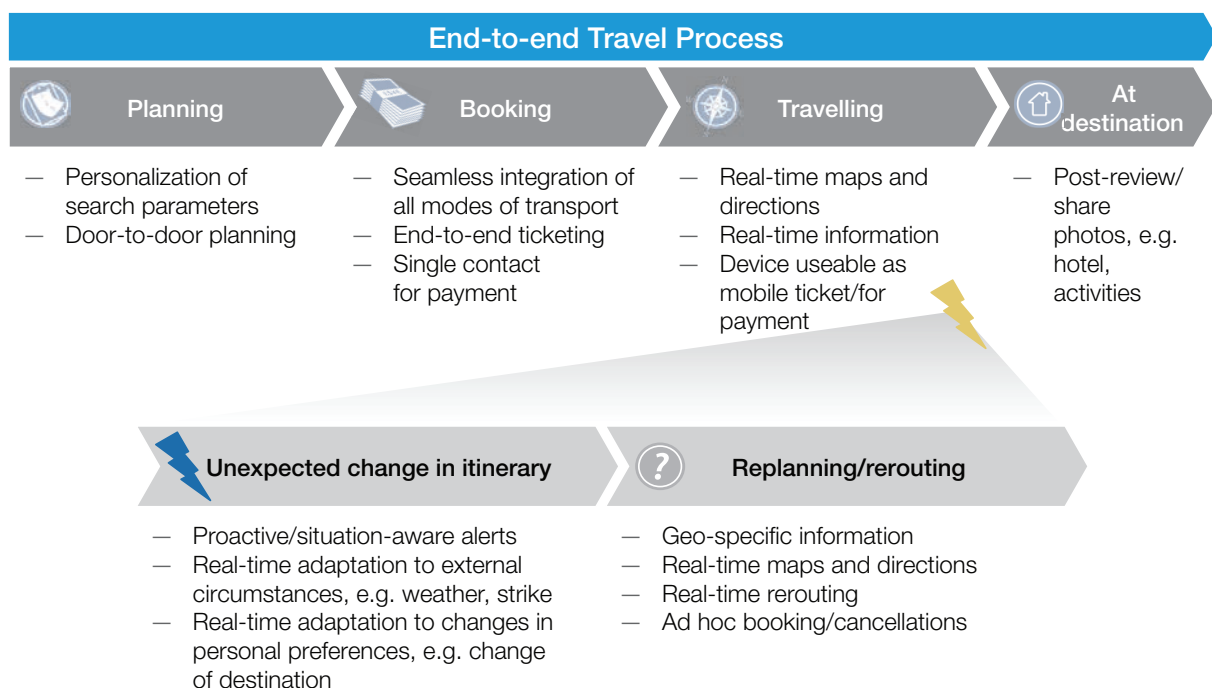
End-to-end Travel Process

Planning

— Personalization of search parameters
— Door-to-door planning

Booking

— Seamless integration of all modes of transport
— End-to-end ticketing
— Single contact for payment

Travelling

— Real-time maps and directions
— Real-time information
— Device useable as mobile ticket/for payment

At destination

— Post-review/ share photos, e.g. hotel, activities

Unexpected change in itinerary

— Proactive/situation-aware alerts
— Real-time adaptation to external circumstances, e.g. weather, strike
— Real-time adaptation to changes in personal preferences, e.g. change of destination

?

Replanning/rerouting

— Geo-specific information
— Real-time maps and directions
— Real-time rerouting
— Ad hoc booking/cancellations